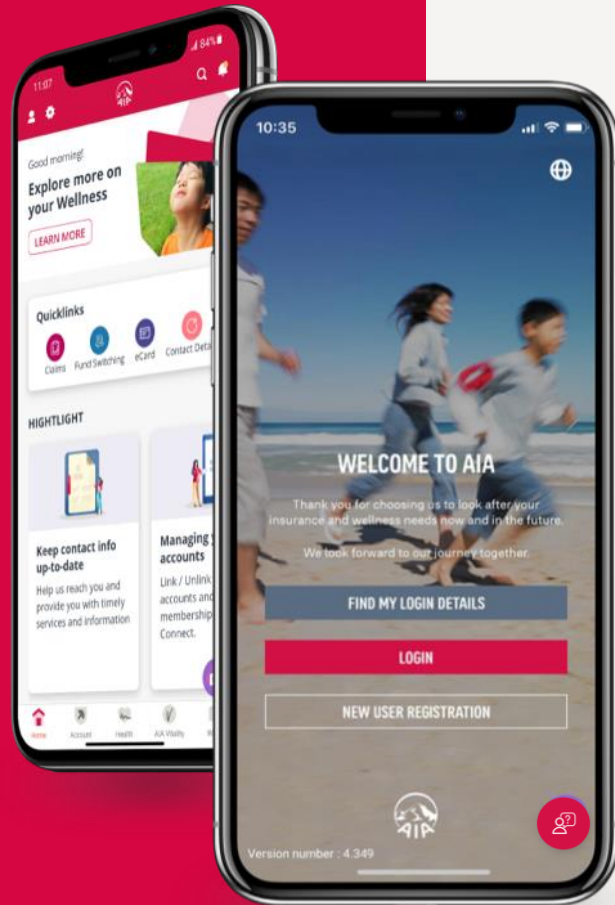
11:07

84%

AIA

Good morning!

Explore more on your Wellness

LEARN MORE

Quicklinks

Claims

Fund Switching

eCard

Contact Deta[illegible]

HIGHTLIGHT

Keep contact info up-to-date

Help us reach you and provide you with timely services and information

Managing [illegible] accounts

Link / Unlink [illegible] accounts and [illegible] membership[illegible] Connect.

Home

Account

Health

AIA Vitality

10:35

WELCOME TO AIA

Thank you for choosing us to look after your insurance and wellness needs now and in the future.

We look forward to our journey together.

FIND MY LOGIN DETAILS

LOGIN

NEW USER REGISTRATION

AIA

Version number : 4.349